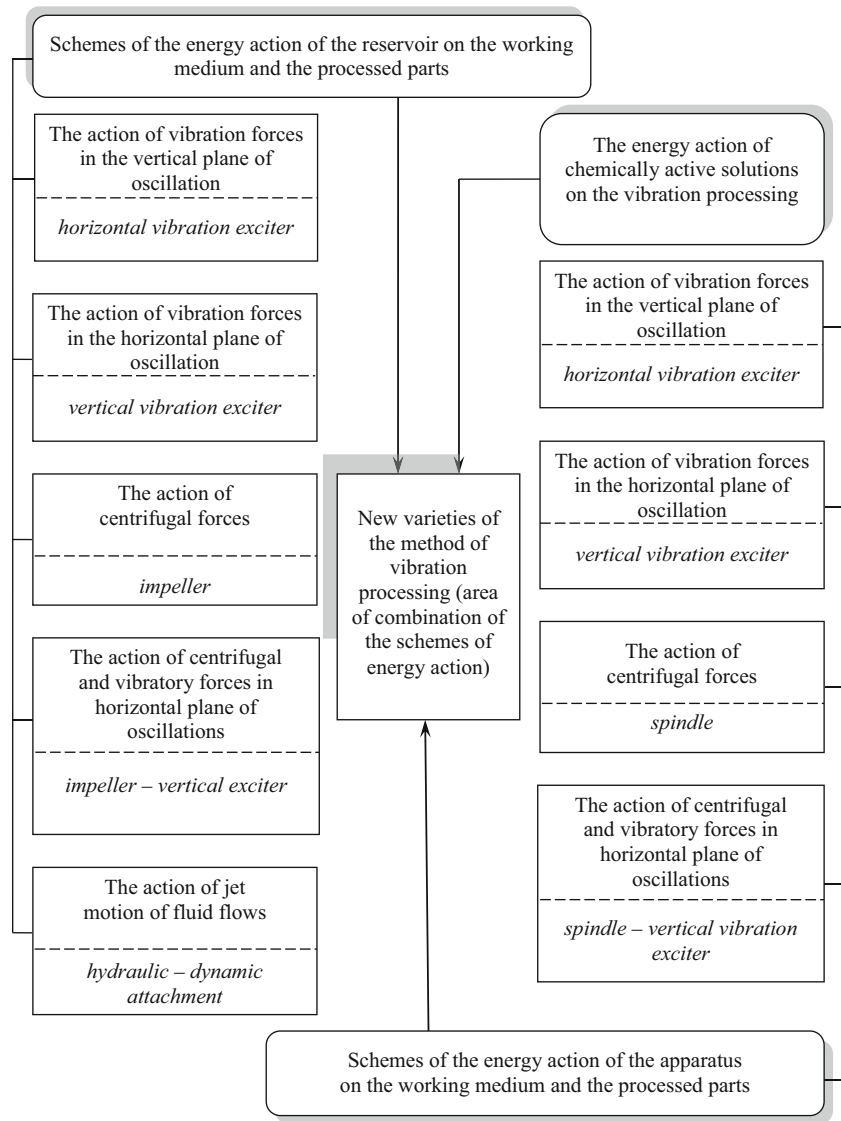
Schemes of the energy action of the reservoir on the working medium and the processed parts

The action of vibration forces in the vertical plane of oscillation

horizontal vibration exciter

The action of vibration forces in the horizontal plane of oscillation

vertical vibration exciter

The action of centrifugal forces

impeller

The action of centrifugal and vibratory forces in horizontal plane of oscillations

impeller – vertical exciter

The action of jet motion of fluid flows

hydraulic – dynamic attachment

The energy action of chemically active solutions on the vibration processing

New varieties of the method of vibration processing (area of combination of the schemes of energy action)

The action of vibration forces in the vertical plane of oscillation

horizontal vibration exciter

The action of vibration forces in the horizontal plane of oscillation

vertical vibration exciter

The action of centrifugal forces

spindle

The action of centrifugal and vibratory forces in horizontal plane of oscillations

spindle – vertical vibration exciter

Schemes of the energy action of the apparatus on the working medium and the processed parts